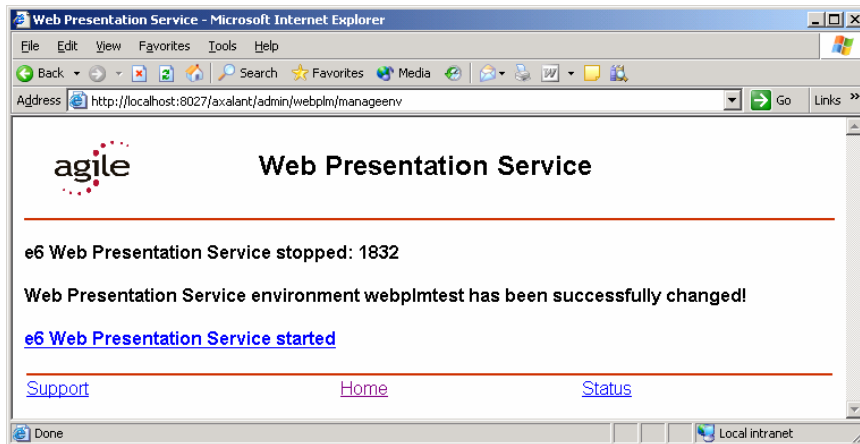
Web Presentation Service - Microsoft Internet Explorer

File Edit View Favorites Tools Help

Back Search Favorites Media

Address http://localhost:8027/axalant/admin/webplm/manageenv Go Links »

agile

Web Presentation Service

e6 Web Presentation Service stopped: 1832

Web Presentation Service environment webplmtest has been successfully changed!

e6 Web Presentation Service started

Support Home Status

Done Local intranet